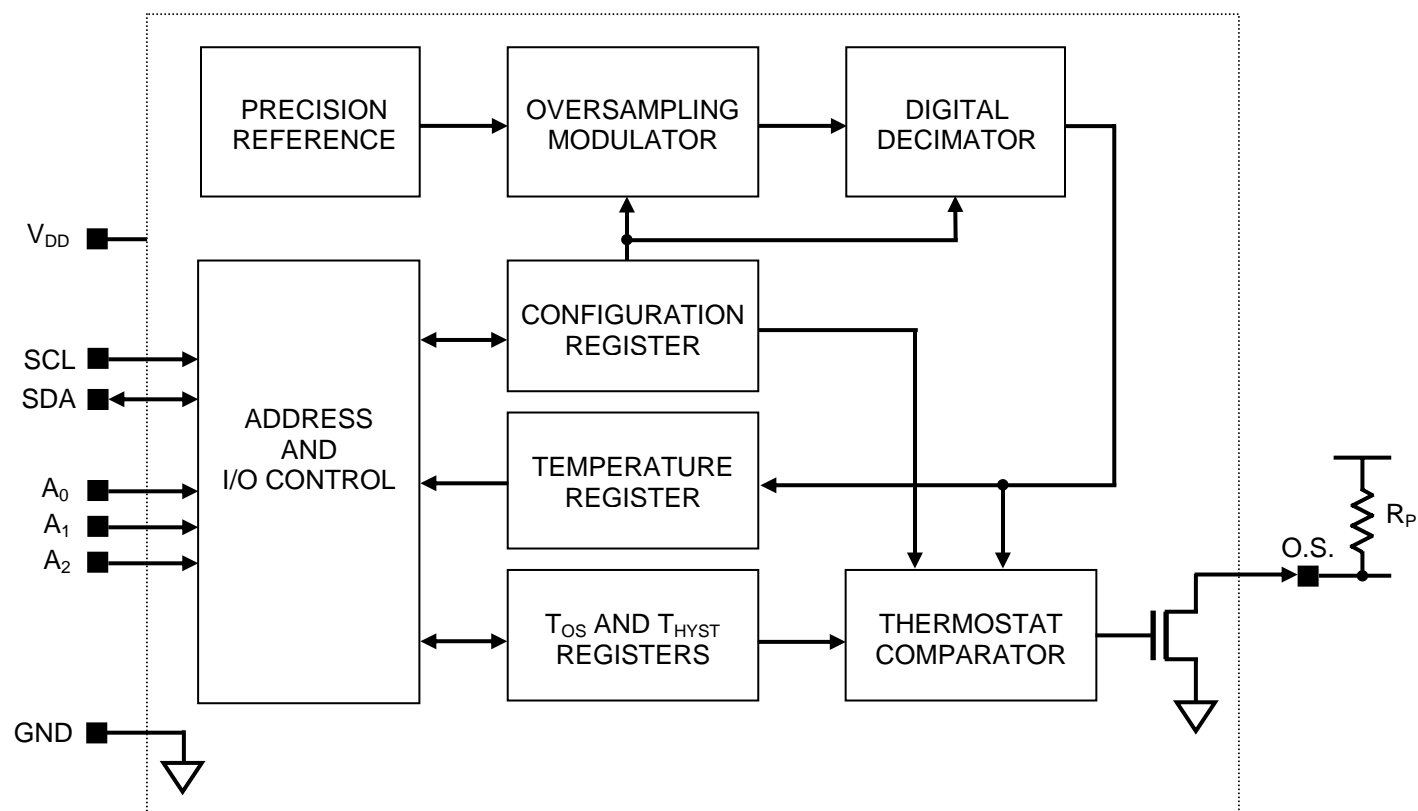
PRECISION REFERENCE

OVERSAMPLING MODULATOR

DIGITAL DECIMATOR

$V_{DD}$

CONFIGURATION REGISTER

SCL

SDA

ADDRESS AND I/O CONTROL

TEMPERATURE REGISTER

$A_0$

$A_1$

$A_2$

$R_P$

O.S.

$T_{OS}$ AND $T_{HYST}$ REGISTERS

THERMOSTAT COMPARATOR

GND